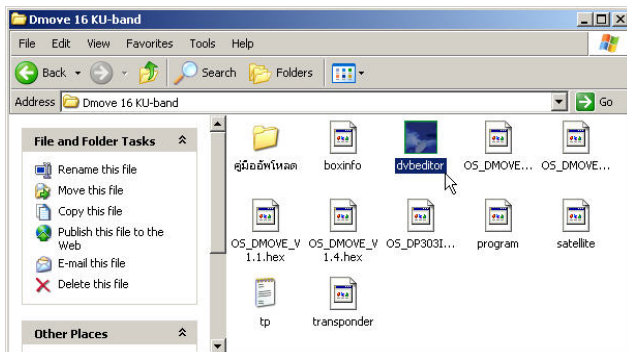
Dmove 16 KU-band

File Edit View Favorites Tools Help

Back Search Folders

Address Dmove 16 KU-band Go

File and Folder Tasks

Rename this file
Move this file
Copy this file
Publish this file to the Web
E-mail this file
Delete this file

Other Places

คู่มืออัพโหลด
boxinfo
dvbeditor
OS_DMOVE...
OS_DMOVE...
OS_DMOVE_V 1.1.hex
OS_DMOVE_V 1.4.hex
OS_DP303I...
program
satellite
tp
transponder